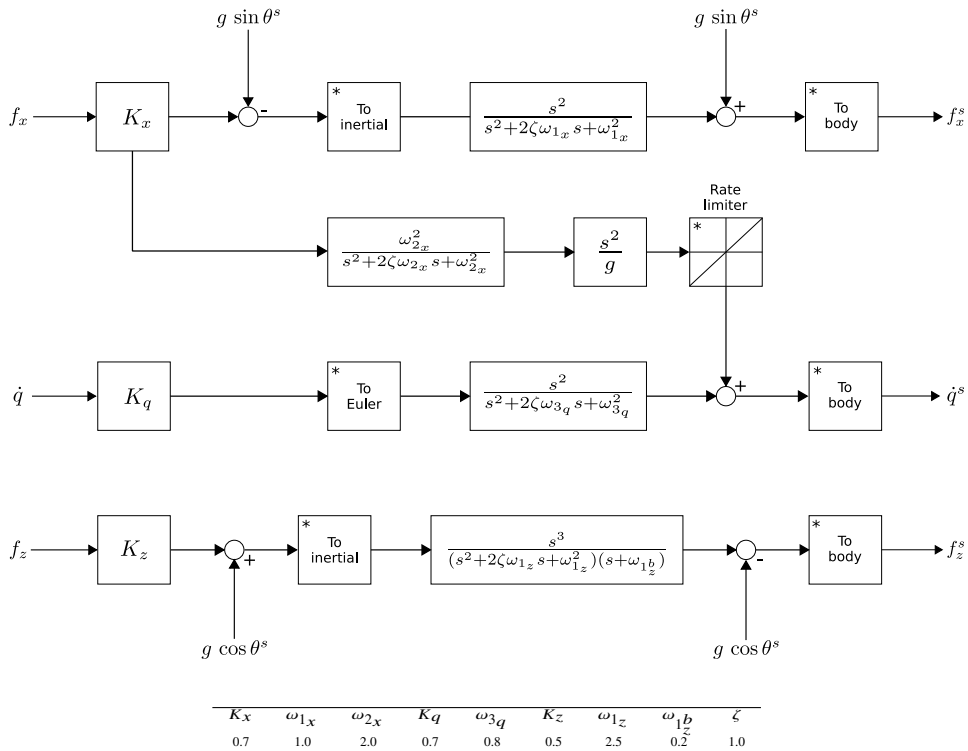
$g \sin\theta^s$

$g \sin\theta^s$

$f_x$

$K_x$

-

* To inertial

$\frac{s^2}{s^2+2\zeta\omega_{1_x}s+\omega_{1_x}^2}$

+

* To body

$f_x^s$

Rate limiter

$\frac{\omega_{2_x}^2}{s^2+2\zeta\omega_{2_x}s+\omega_{2_x}^2}$

$\frac{s^2}{g}$

*

$\dot{q}$

$K_q$

* To Euler

$\frac{s^2}{s^2+2\zeta\omega_{3_q}s+\omega_{3_q}^2}$

+

* To body

$\dot{q}^s$

$f_z$

$K_z$

+

* To inertial

$\frac{s^3}{(s^2+2\zeta\omega_{1_z}s+\omega_{1_z}^2)(s+\omega_{1_z^b})}$

-

* To body

$f_z^s$

$g \cos\theta^s$

$g \cos\theta^s$

| $K_x$ | $\omega_{1_x}$ | $\omega_{2_x}$ | $K_q$ | $\omega_{3_q}$ | $K_z$ | $\omega_{1_z}$ | $\omega_{1_z^b}$ | $\zeta$ |
|---|---|---|---|---|---|---|---|---|
| 0.7 | 1.0 | 2.0 | 0.7 | 0.8 | 0.5 | 2.5 | 0.2 | 1.0 |